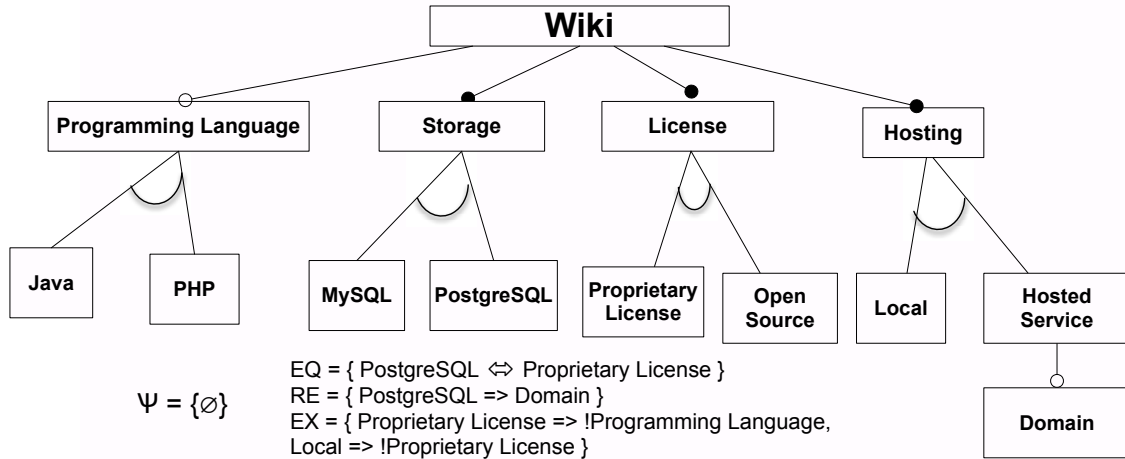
Wiki

Programming Language

Storage

License

Hosting

Java

PHP

MySQL

PostgreSQL

Proprietary License

Open Source

Local

Hosted Service

Domain

$\Psi = \{\varnothing\}$

EQ = { PostgreSQL $\Leftrightarrow$ Proprietary License }
RE = { PostgreSQL => Domain }
EX = { Proprietary License => !Programming Language, Local => !Proprietary License }